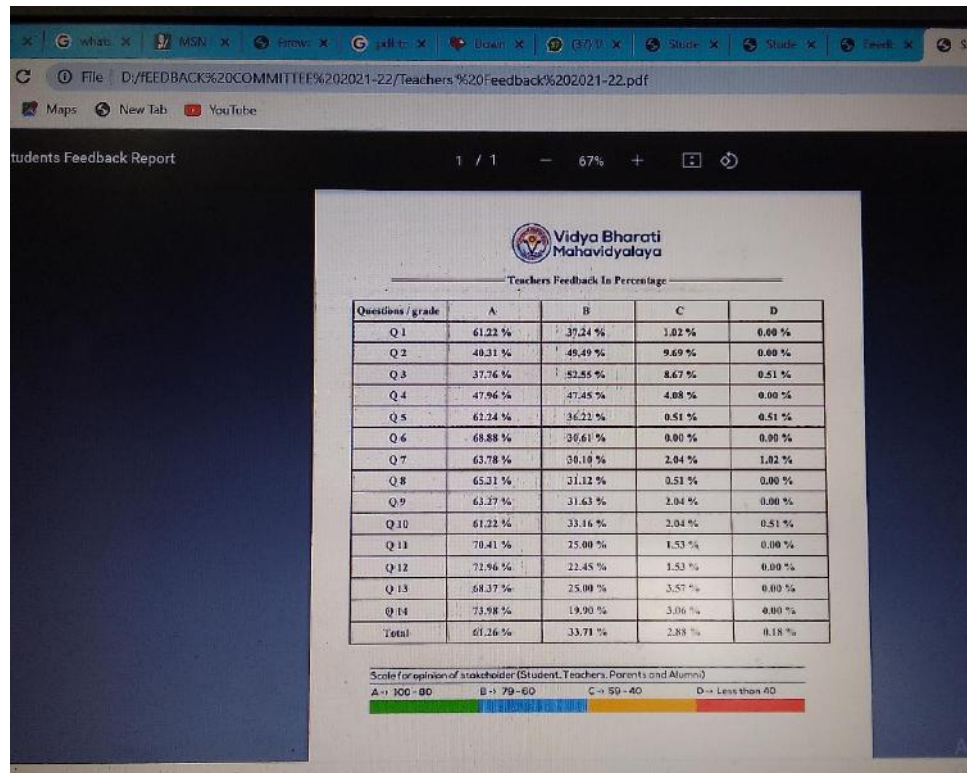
G whats x | MSN x | Firew x | G pdf x | Down x | (37) x | Stude x | Stude x | Feedb x

File D:/FEEDBACK%20COMMITTEE%202021-22/Teachers%20Feedback%202021-22.pdf

Maps New Tab YouTube

tudents Feedback Report

1 / 1 — 67% +

Vidya Bharati Mahavidyalaya

Teachers Feedback In Percentage

| Questions / grade | A | B | C | D |
|---|---|---|---|---|
| Q 1 | 61.22 % | 37.24 % | 1.02 % | 0.00 % |
| Q 2 | 40.31 % | 49.49 % | 9.69 % | 0.00 % |
| Q 3 | 37.76 % | 52.55 % | 8.67 % | 0.51 % |
| Q 4 | 47.96 % | 47.45 % | 4.08 % | 0.00 % |
| Q 5 | 62.24 % | 36.22 % | 0.51 % | 0.51 % |
| Q 6 | 68.88 % | 30.61 % | 0.00 % | 0.00 % |
| Q 7 | 63.78 % | 30.10 % | 2.04 % | 1.02 % |
| Q 8 | 65.31 % | 31.12 % | 0.51 % | 0.00 % |
| Q 9 | 63.27 % | 31.63 % | 2.04 % | 0.00 % |
| Q 10 | 61.22 % | 33.16 % | 2.04 % | 0.51 % |
| Q 11 | 70.41 % | 25.00 % | 1.53 % | 0.00 % |
| Q 12 | 72.96 % | 22.45 % | 1.53 % | 0.00 % |
| Q 13 | 68.37 % | 25.00 % | 3.57 % | 0.00 % |
| Q 14 | 73.98 % | 19.90 % | 3.06 % | 0.00 % |
| Total | 61.26 % | 33.71 % | 2.88 % | 0.18 % |

Scale for opinion of stakeholder (Student, Teachers, Parents and Alumni)
A-› 100-80 B-› 79-60 C-› 59-40 D-› Less than 40